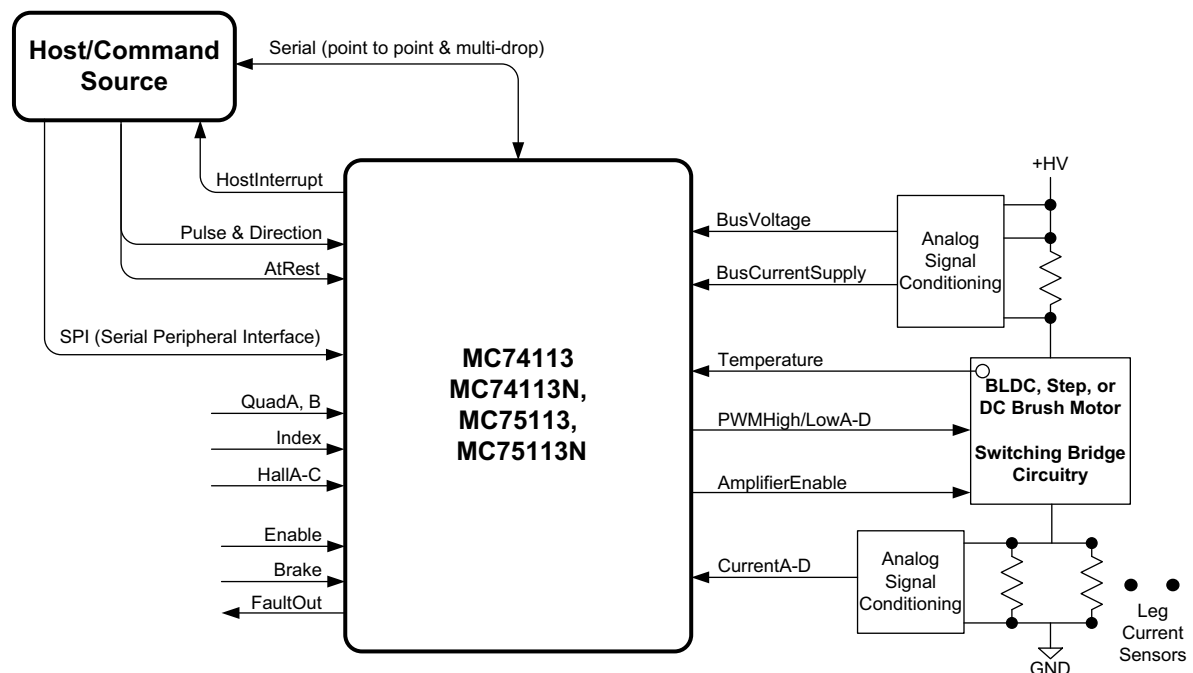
Host/Command Source

Serial (point to point & multi-drop)

HostInterrupt

Pulse & Direction

AtRest

SPI (Serial Peripheral Interface)

QuadA, B

Index

HallA-C

Enable

Brake

FaultOut

MC74113
MC74113N,
MC75113,
MC75113N

+HV

BusVoltage

BusCurrentSupply

Analog Signal Conditioning

Temperature

BLDC, Step, or DC Brush Motor

Switching Bridge Circuitry

PWMHigh/LowA-D

AmplifierEnable

CurrentA-D

Analog Signal Conditioning

GND

Leg Current Sensors